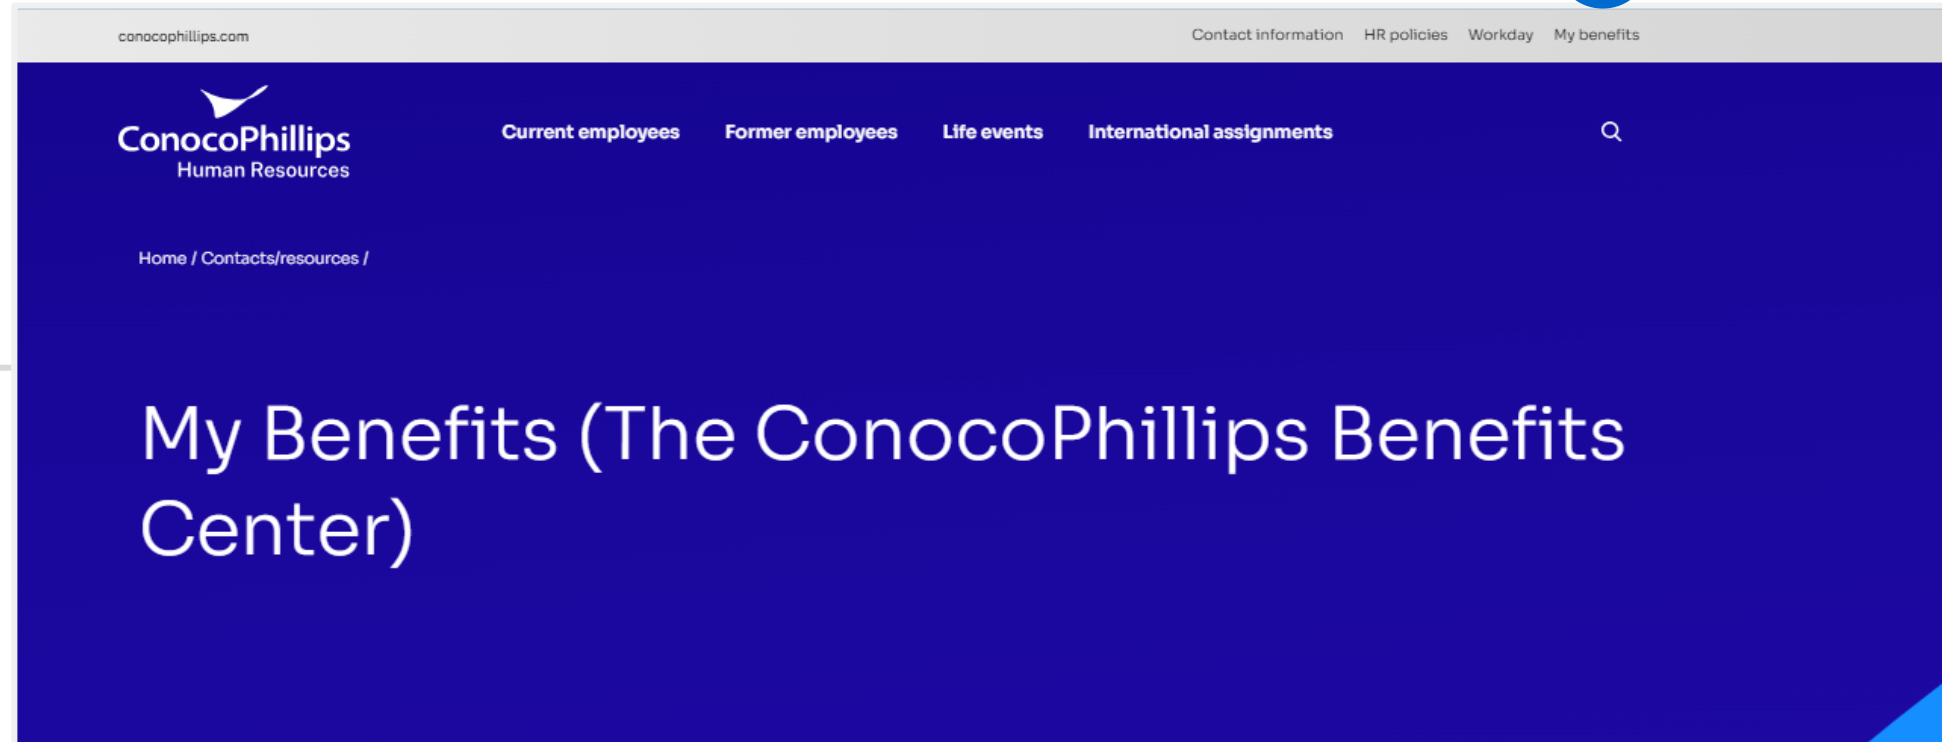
conocophillips.com

Contact information HR policies Workday My benefits

ConocoPhillips
Human Resources

Current employees Former employees Life events International assignments

Home / Contacts/resources /

My Benefits (The ConocoPhillips Benefits Center)